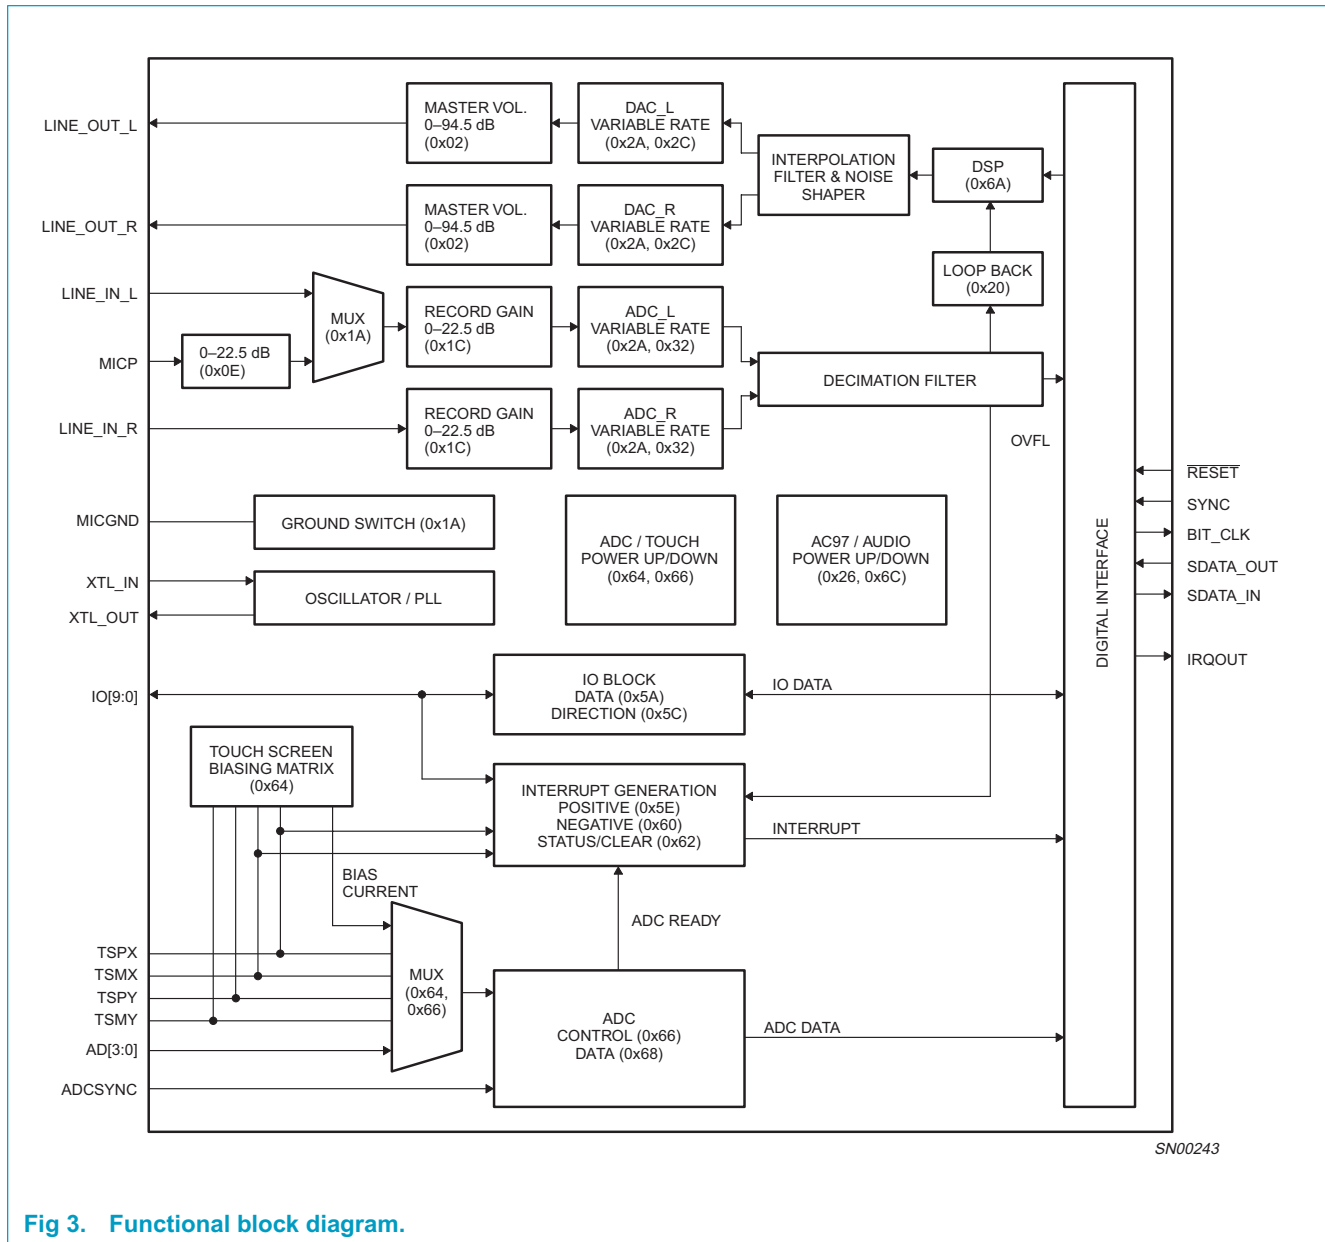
LINE_OUT_L

MASTER VOL.
0–94.5 dB
(0x02)

DAC_L
VARIABLE RATE
(0x2A, 0x2C)

INTERPOLATION
FILTER & NOISE
SHAPER

DSP
(0x6A)

LINE_OUT_R

MASTER VOL.
0–94.5 dB
(0x02)

DAC_R
VARIABLE RATE
(0x2A, 0x2C)

LOOP BACK
(0x20)

LINE_IN_L

MUX
(0x1A)

RECORD GAIN
0–22.5 dB
(0x1C)

ADC_L
VARIABLE RATE
(0x2A, 0x32)

MICP

0–22.5 dB
(0x0E)

DECIMATION FILTER

LINE_IN_R

RECORD GAIN
0–22.5 dB
(0x1C)

ADC_R
VARIABLE RATE
(0x2A, 0x32)

OVFL

$\overline{\text{RESET}}$

SYNC

BIT_CLK

SDATA_OUT

SDATA_IN

IRQOUT

MICGND

GROUND SWITCH (0x1A)

ADC / TOUCH
POWER UP/DOWN
(0x64, 0x66)

AC97 / AUDIO
POWER UP/DOWN
(0x26, 0x6C)

DIGITAL INTERFACE

XTL_IN

XTL_OUT

OSCILLATOR / PLL

IO[9:0]

IO BLOCK
DATA (0x5A)
DIRECTION (0x5C)

IO DATA

TOUCH SCREEN
BIASING MATRIX
(0x64)

INTERRUPT GENERATION
POSITIVE (0x5E)
NEGATIVE (0x60)
STATUS/CLEAR (0x62)

INTERRUPT

BIAS
CURRENT

ADC READY

TSPX
TSMX
TSPY
TSMY

MUX
(0x64,
0x66)

ADC
CONTROL (0x66)
DATA (0x68)

ADC DATA

AD[3:0]

ADCSYNC

SN00243

Fig 3. Functional block diagram.